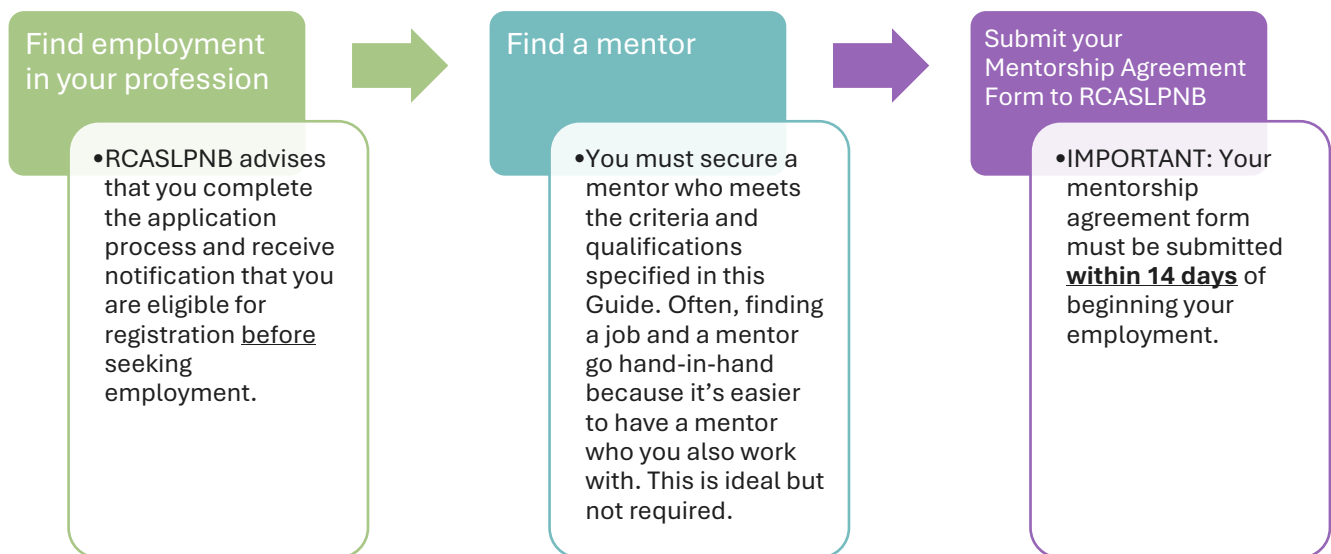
Find employment in your profession

•RCASLPNB advises that you complete the application process and receive notification that you are eligible for registration before seeking employment.

Find a mentor

•You must secure a mentor who meets the criteria and qualifications specified in this Guide. Often, finding a job and a mentor go hand-in-hand because it’s easier to have a mentor who you also work with. This is ideal but not required.

Submit your Mentorship Agreement Form to RCASLPNB

•IMPORTANT: Your mentorship agreement form must be submitted **within 14 days** of beginning your employment.